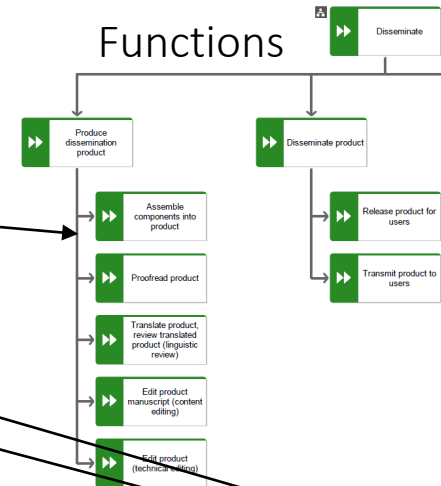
Functions

Disseminate

Produce dissemination product

Disseminate product

Assemble components into product

Proofread product

Translate product, review translated product (linguistic review)

Edit product manuscript (content editing)

Edit product (technical editing)

Release product for users

Transmit product to users